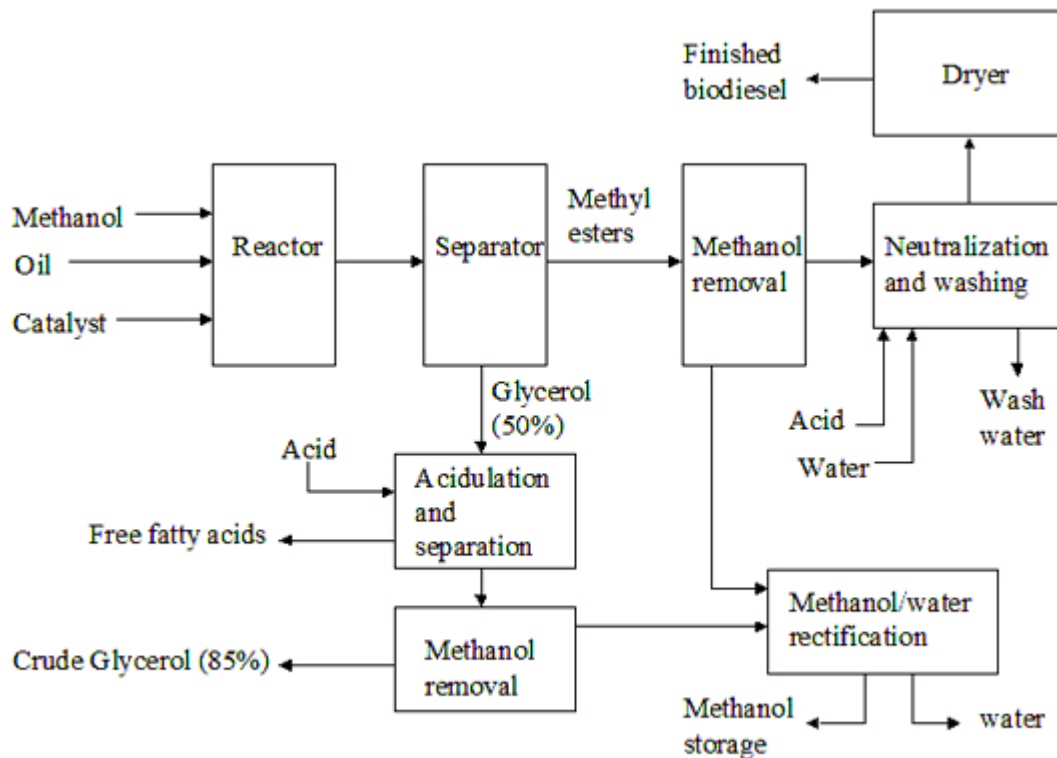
Finished biodiesel

Dryer

Methanol

Oil

Catalyst

Reactor

Separator

Methyl esters

Methanol removal

Neutralization and washing

Glycerol (50%)

Acid

Water

Wash water

Acid

Acidulation and separation

Free fatty acids

Methanol/water rectification

Crude Glycerol (85%)

Methanol removal

Methanol storage

water